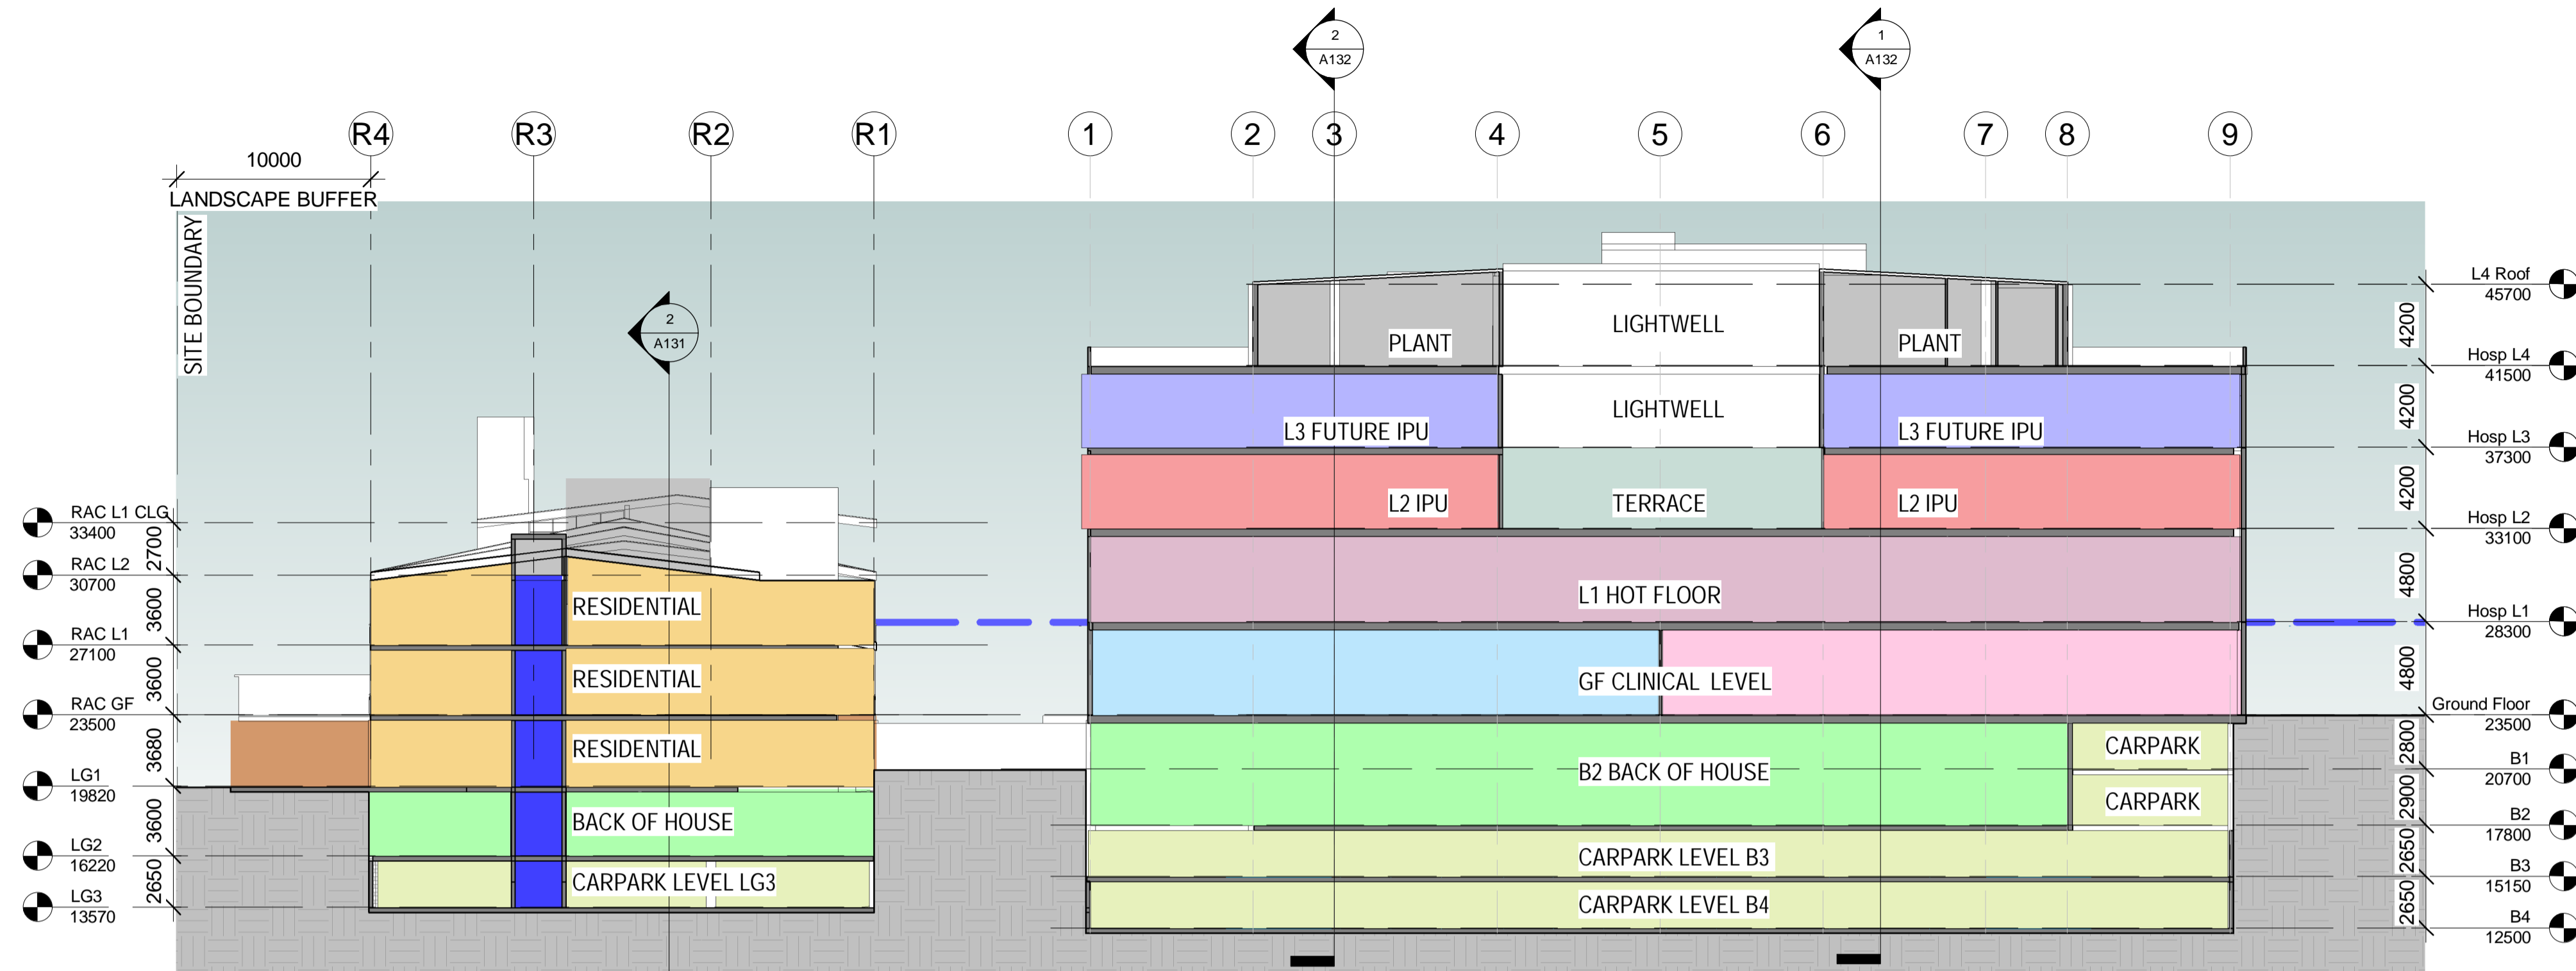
2
A132

1
A132

R4 R3 R2 R1 1 2 3 4 5 6 7 8 9

10000
LANDSCAPE BUFFER
SITE BOUNDARY

2
A131

PLANT
LIGHTWELL
PLANT
LIGHTWELL
L3 FUTURE IPU
L3 FUTURE IPU
L2 IPU
TERRACE
L2 IPU
L1 HOT FLOOR
GF CLINICAL LEVEL
CARPARK
B2 BACK OF HOUSE
CARPARK
CARPARK LEVEL B3
CARPARK LEVEL B4

RESIDENTIAL
RESIDENTIAL
RESIDENTIAL
BACK OF HOUSE
CARPARK LEVEL LG3

RAC L1 CLG
33400
RAC L2
30700
RAC L1
27100
RAC GF
23500
LG1
19820
LG2
16220
LG3
13570

2700
3600
3600
3680
3600
2650

4200
4200
4200
4800
4800
2800
2900
2650
2650

L4 Roof
45700
Hosp L4
41500
Hosp L3
37300
Hosp L2
33100
Hosp L1
28300
Ground Floor
23500
B1
20700
B2
17800
B3
15150
B4
12500